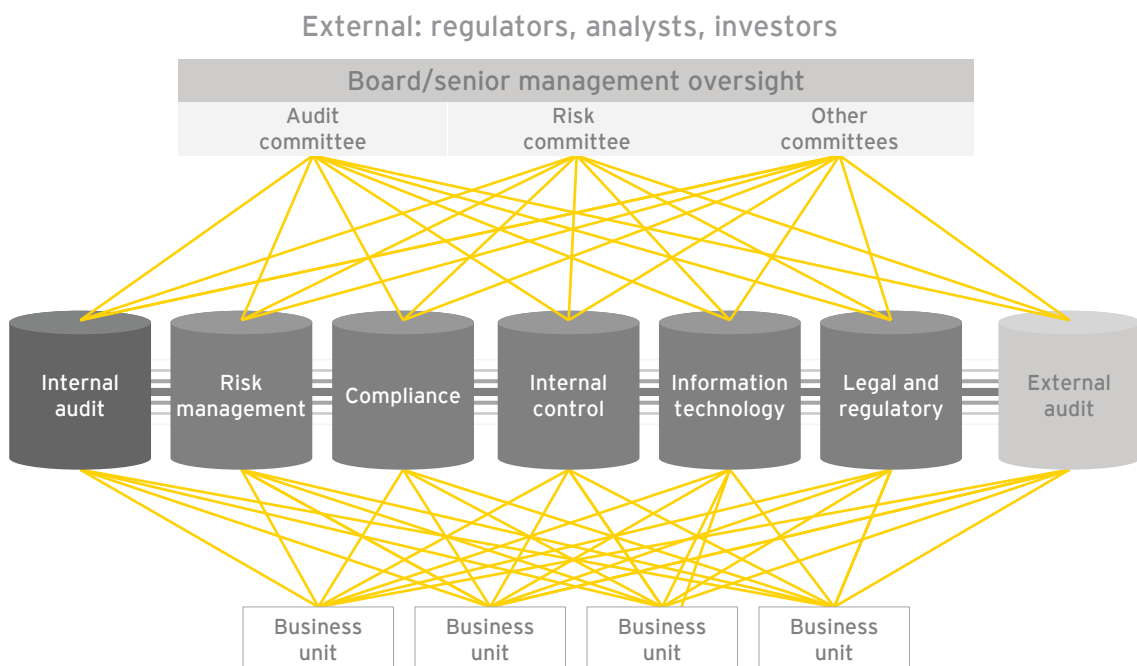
External: regulators, analysts, investors

Board/senior management oversight

Audit committee

Risk committee

Other committees

Internal audit

Risk management

Compliance

Internal control

Information technology

Legal and regulatory

External audit

Business unit

Business unit

Business unit

Business unit